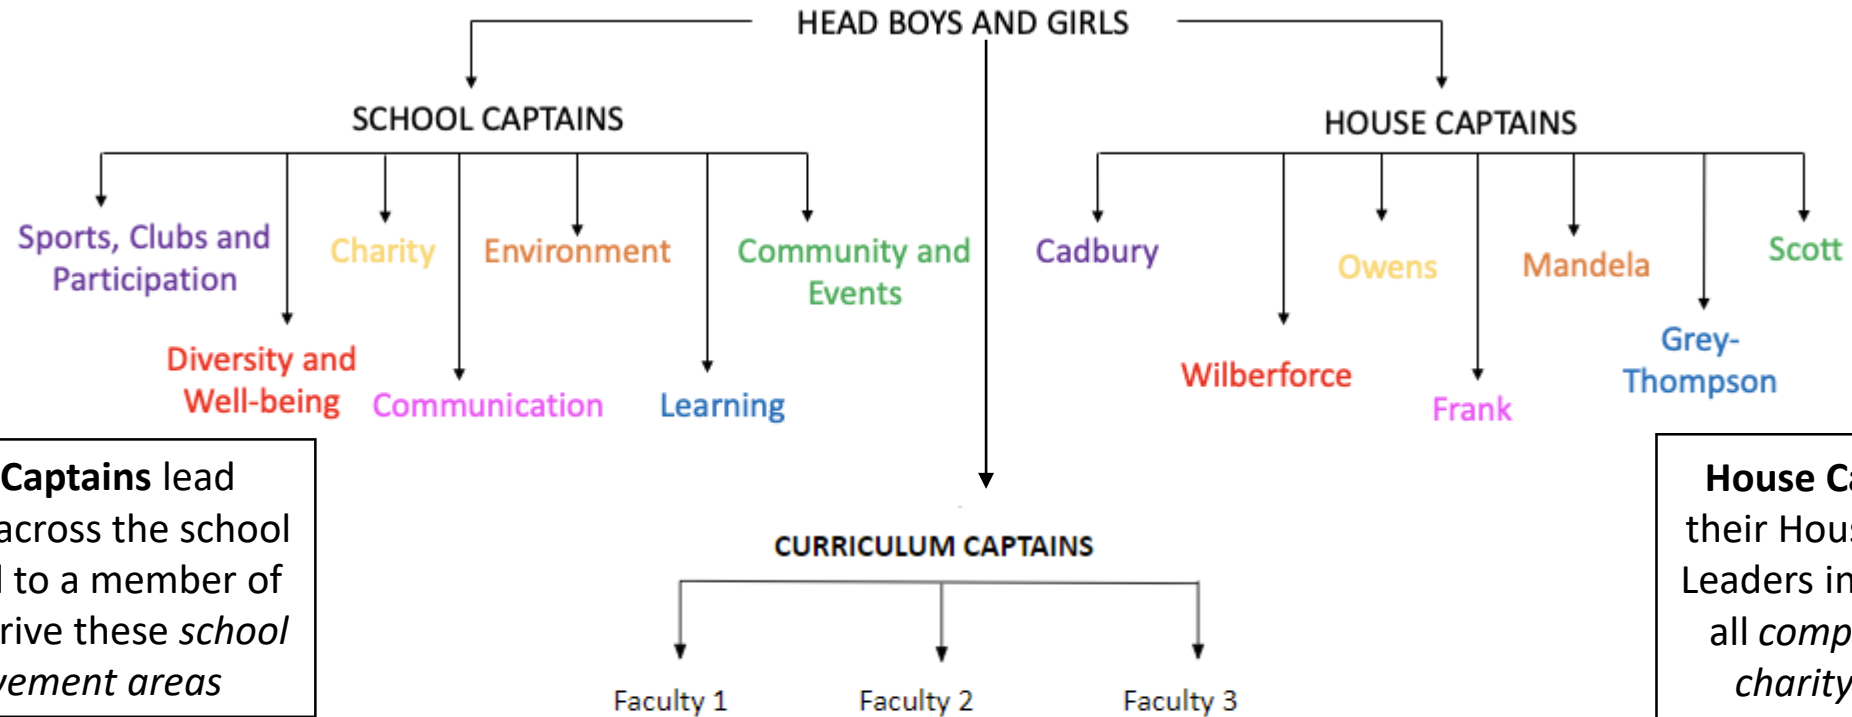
HEAD BOYS AND GIRLS

SCHOOL CAPTAINS

HOUSE CAPTAINS

Sports, Clubs and Participation

Charity

Environment

Community and Events

Diversity and Well-being

Communication

Learning

Cadbury

Owens

Mandela

Scott

Wilberforce

Frank

Grey-Thompson

**Captains** lead across the school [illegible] to a member of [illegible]rive these *school* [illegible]*vement areas*

CURRICULUM CAPTAINS

Faculty 1

Faculty 2

Faculty 3

**House C**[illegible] their Hou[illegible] Leaders in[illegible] all *comp*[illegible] *charity*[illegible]